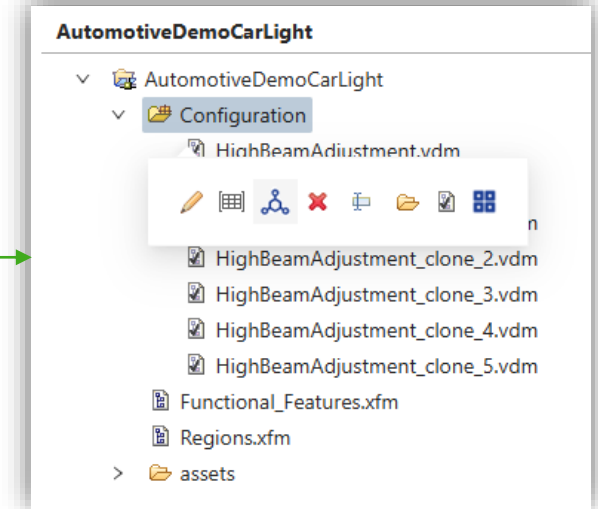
AutomotiveDemoCarLight

AutomotiveDemoCarLight
Configuration
HighBeamAdjustment.vdm
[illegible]n
HighBeamAdjustment_clone_2.vdm
HighBeamAdjustment_clone_3.vdm
HighBeamAdjustment_clone_4.vdm
HighBeamAdjustment_clone_5.vdm
Functional_Features.xfm
Regions.xfm
assets